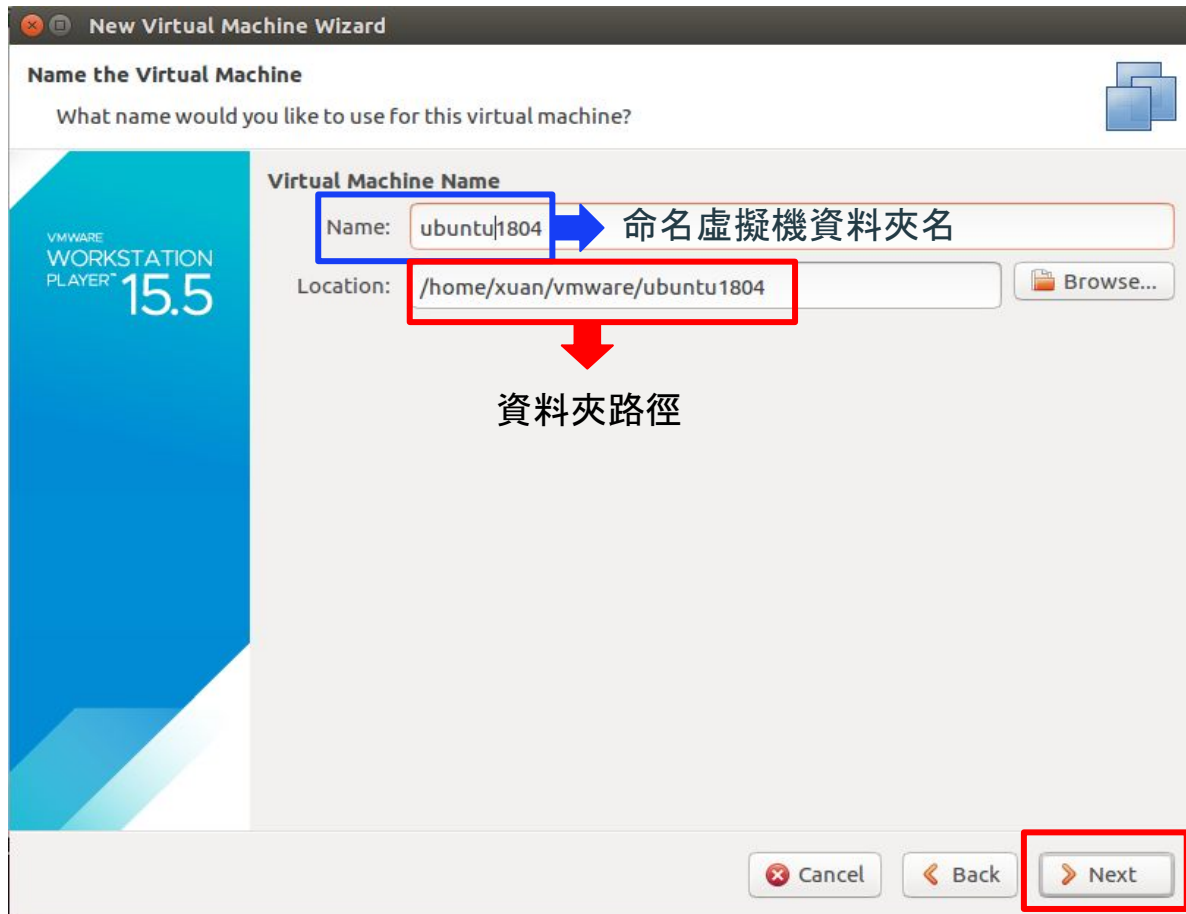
New Virtual Machine Wizard

Name the Virtual Machine

What name would you like to use for this virtual machine?

VMWARE WORKSTATION PLAYER™ 15.5

Virtual Machine Name

Name: ubuntu1804

命名虛擬機資料夾名

Location: /home/xuan/vmware/ubuntu1804

Browse...

資料夾路徑

Cancel

Back

Next